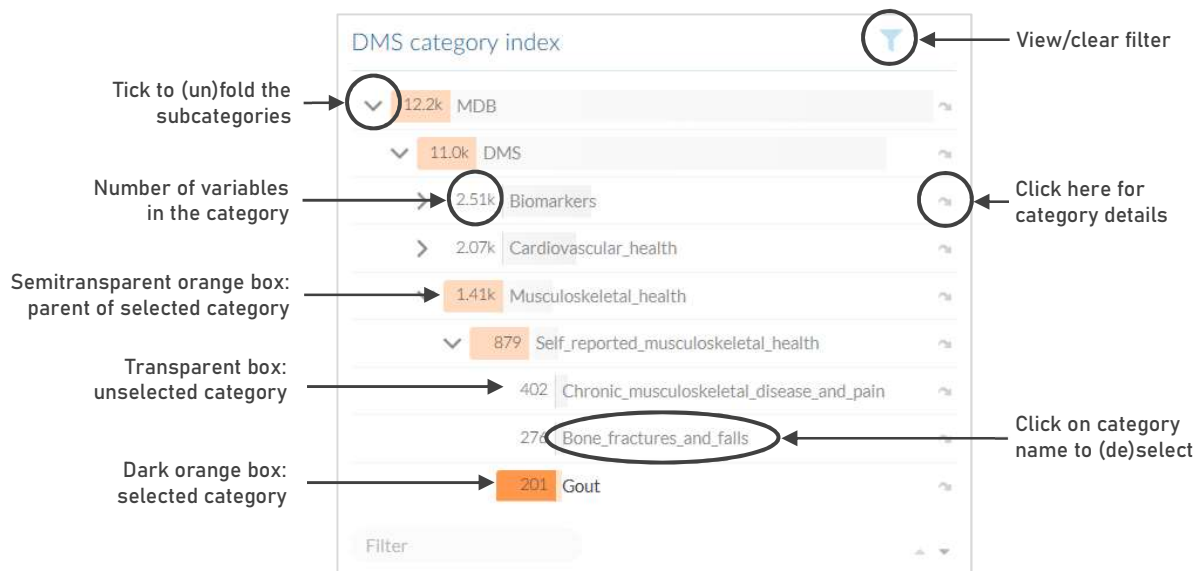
DMS category index

View/clear filter

Tick to (un)fold the subcategories

12.2k MDB

11.0k DMS

Number of variables in the category

2.51k Biomarkers

Click here for category details

2.07k Cardiovascular_health

Semitransparent orange box: parent of selected category

1.41k Musculoskeletal_health

879 Self_reported_musculoskeletal_health

Transparent box: unselected category

402 Chronic_musculoskeletal_disease_and_pain

276 Bone_fractures_and_falls

Click on category name to (de)select

Dark orange box: selected category

201 Gout

Filter